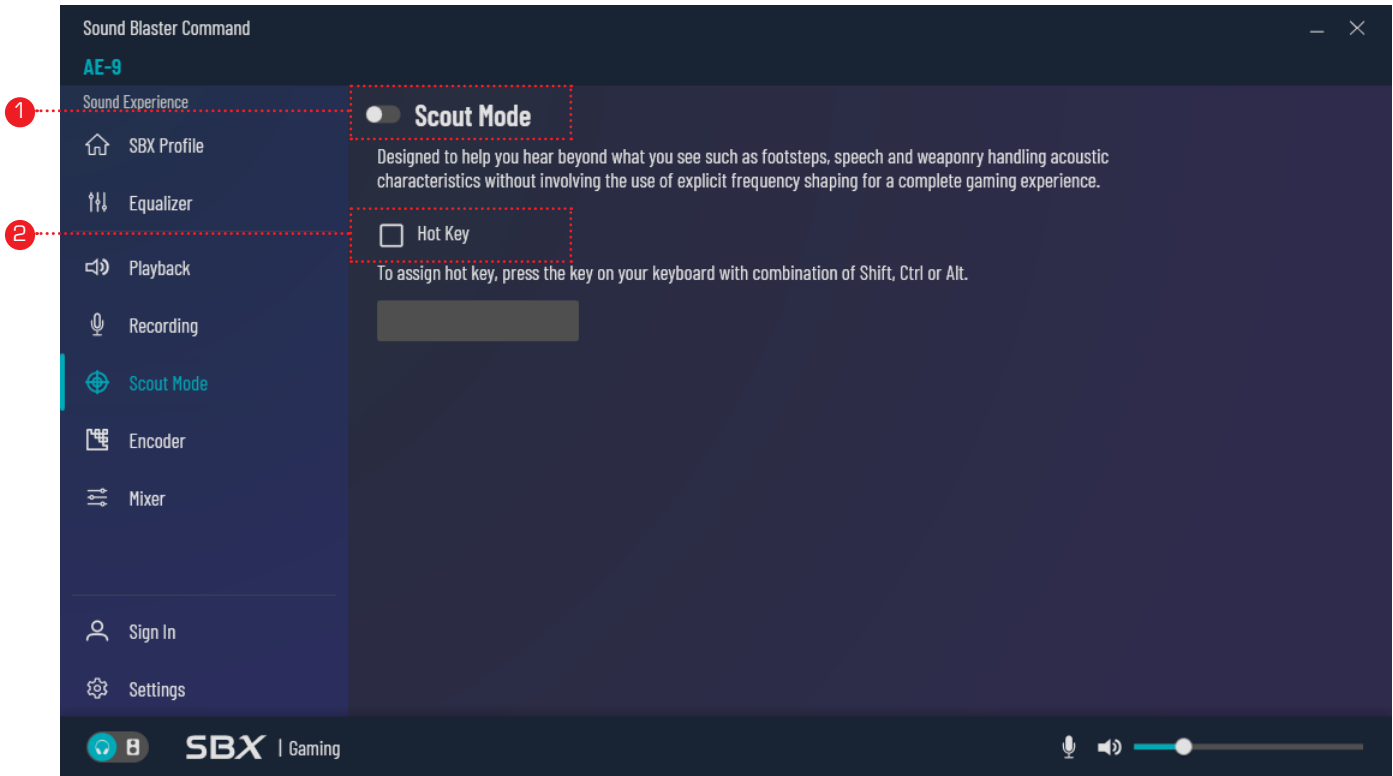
Sound Blaster Command

AE-9

Sound Experience

1

SBX Profile

Equalizer

2

Playback

Recording

Scout Mode

Encoder

Mixer

Sign In

Settings

Scout Mode

Designed to help you hear beyond what you see such as footsteps, speech and weaponry handling acoustic characteristics without involving the use of explicit frequency shaping for a complete gaming experience.

Hot Key

To assign hot key, press the key on your keyboard with combination of Shift, Ctrl or Alt.

8

SBX | Gaming